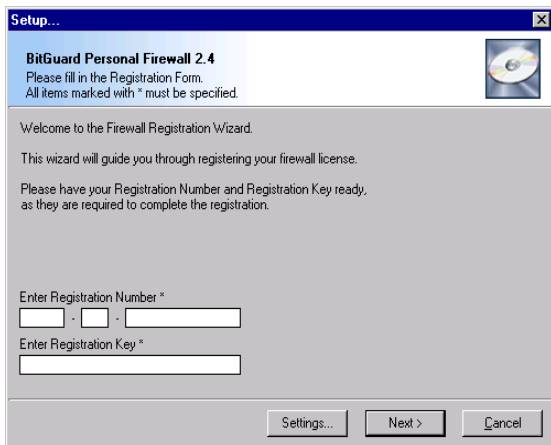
Setup...

BitGuard Personal Firewall 2.4
Please fill in the Registration Form.
All items marked with * must be specified.

Welcome to the Firewall Registration Wizard.

This wizard will guide you through registering your firewall license.

Please have your Registration Number and Registration Key ready, as they are required to complete the registration.

Enter Registration Number *
- -

Enter Registration Key *

Settings... Next > Cancel